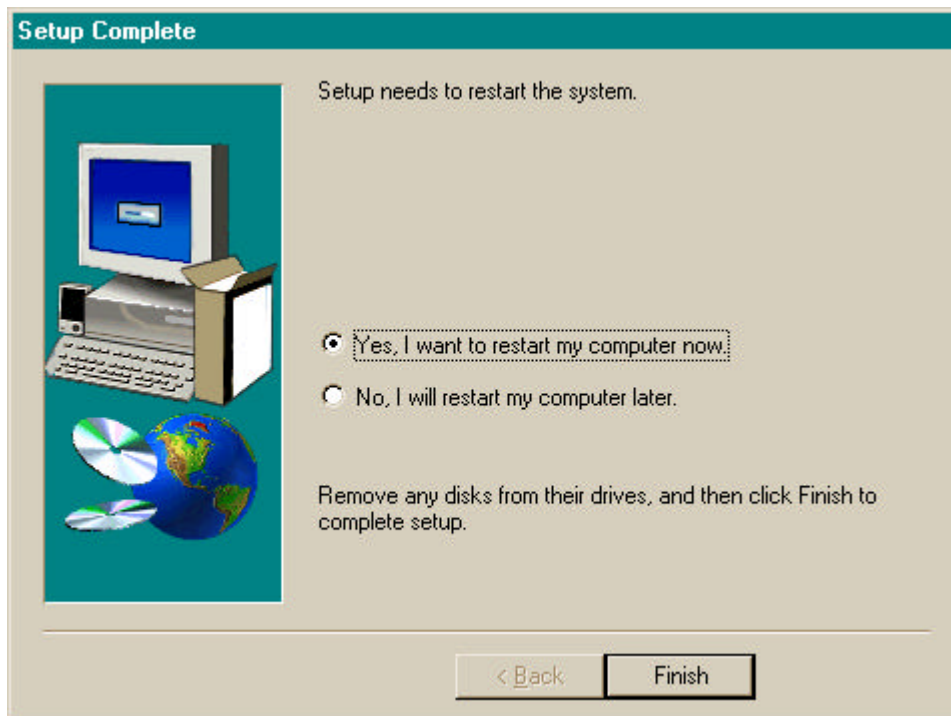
Setup Complete

Setup needs to restart the system.

Yes, I want to restart my computer now.

No, I will restart my computer later.

Remove any disks from their drives, and then click Finish to complete setup.

< Back

Finish